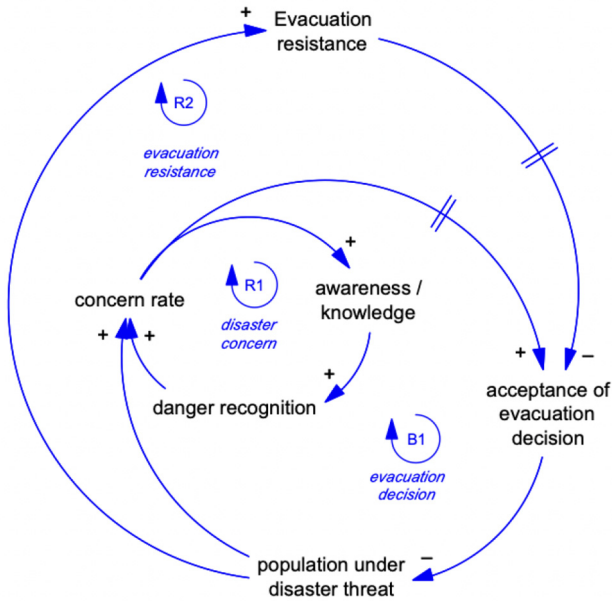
+ Evacuation resistance

R2

evacuation resistance

+

concern rate

R1

disaster concern

awareness / knowledge

+ +

+

danger recognition

+ –

acceptance of evacuation decision

B1

evacuation decision

–

population under disaster threat